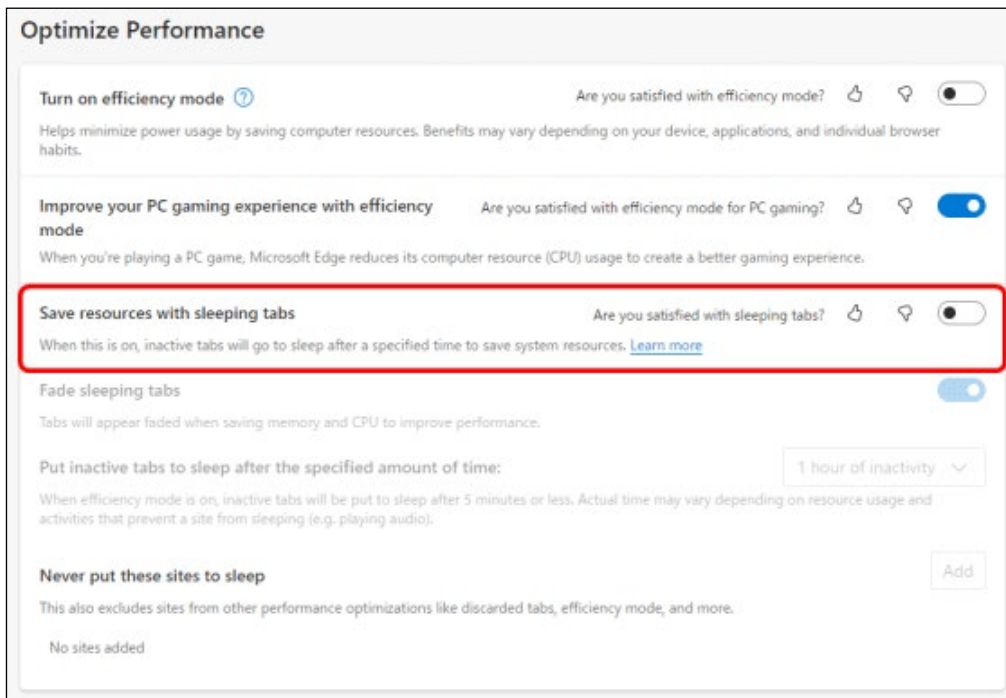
Optimize Performance

Turn on efficiency mode ?

Are you satisfied with efficiency mode?

Helps minimize power usage by saving computer resources. Benefits may vary depending on your device, applications, and individual browser habits.

Improve your PC gaming experience with efficiency mode

Are you satisfied with efficiency mode for PC gaming?

When you're playing a PC game, Microsoft Edge reduces its computer resource (CPU) usage to create a better gaming experience.

Save resources with sleeping tabs

Are you satisfied with sleeping tabs?

When this is on, inactive tabs will go to sleep after a specified time to save system resources. Learn more

Fade sleeping tabs

Tabs will appear faded when saving memory and CPU to improve performance.

Put inactive tabs to sleep after the specified amount of time:

1 hour of inactivity

When efficiency mode is on, inactive tabs will be put to sleep after 5 minutes or less. Actual time may vary depending on resource usage and activities that prevent a site from sleeping (e.g. playing audio).

Never put these sites to sleep

Add

This also excludes sites from other performance optimizations like discarded tabs, efficiency mode, and more.

No sites added